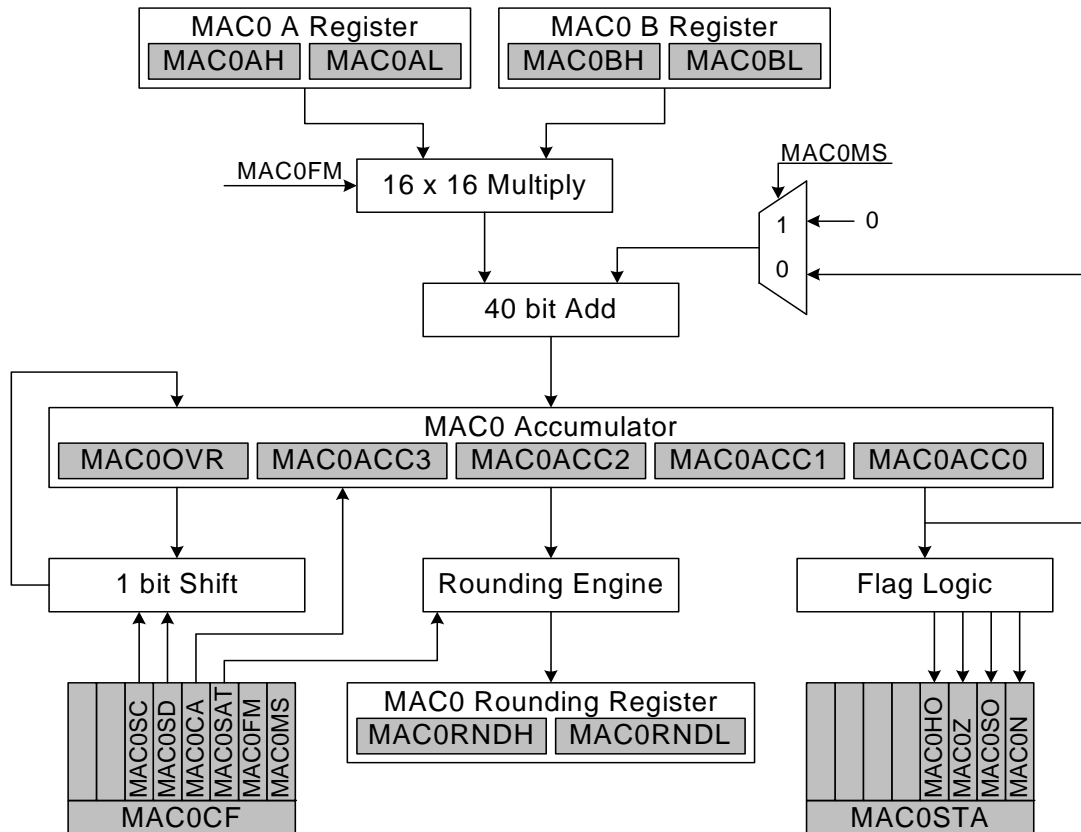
MAC0 A Register
MAC0AH MAC0AL

MAC0 B Register
MAC0BH MAC0BL

MAC0FM
16 x 16 Multiply

MAC0MS
1
0
0

40 bit Add

MAC0 Accumulator
MAC0OVR MAC0ACC3 MAC0ACC2 MAC0ACC1 MAC0ACC0

1 bit Shift
Rounding Engine
Flag Logic

MAC0SC MAC0SD MAC0CA MAC0SAT MAC0FM MAC0MS
MAC0CF

MAC0 Rounding Register
MAC0RNDH MAC0RNDL

MAC0HO MAC0Z MAC0SO MAC0N
MAC0STA